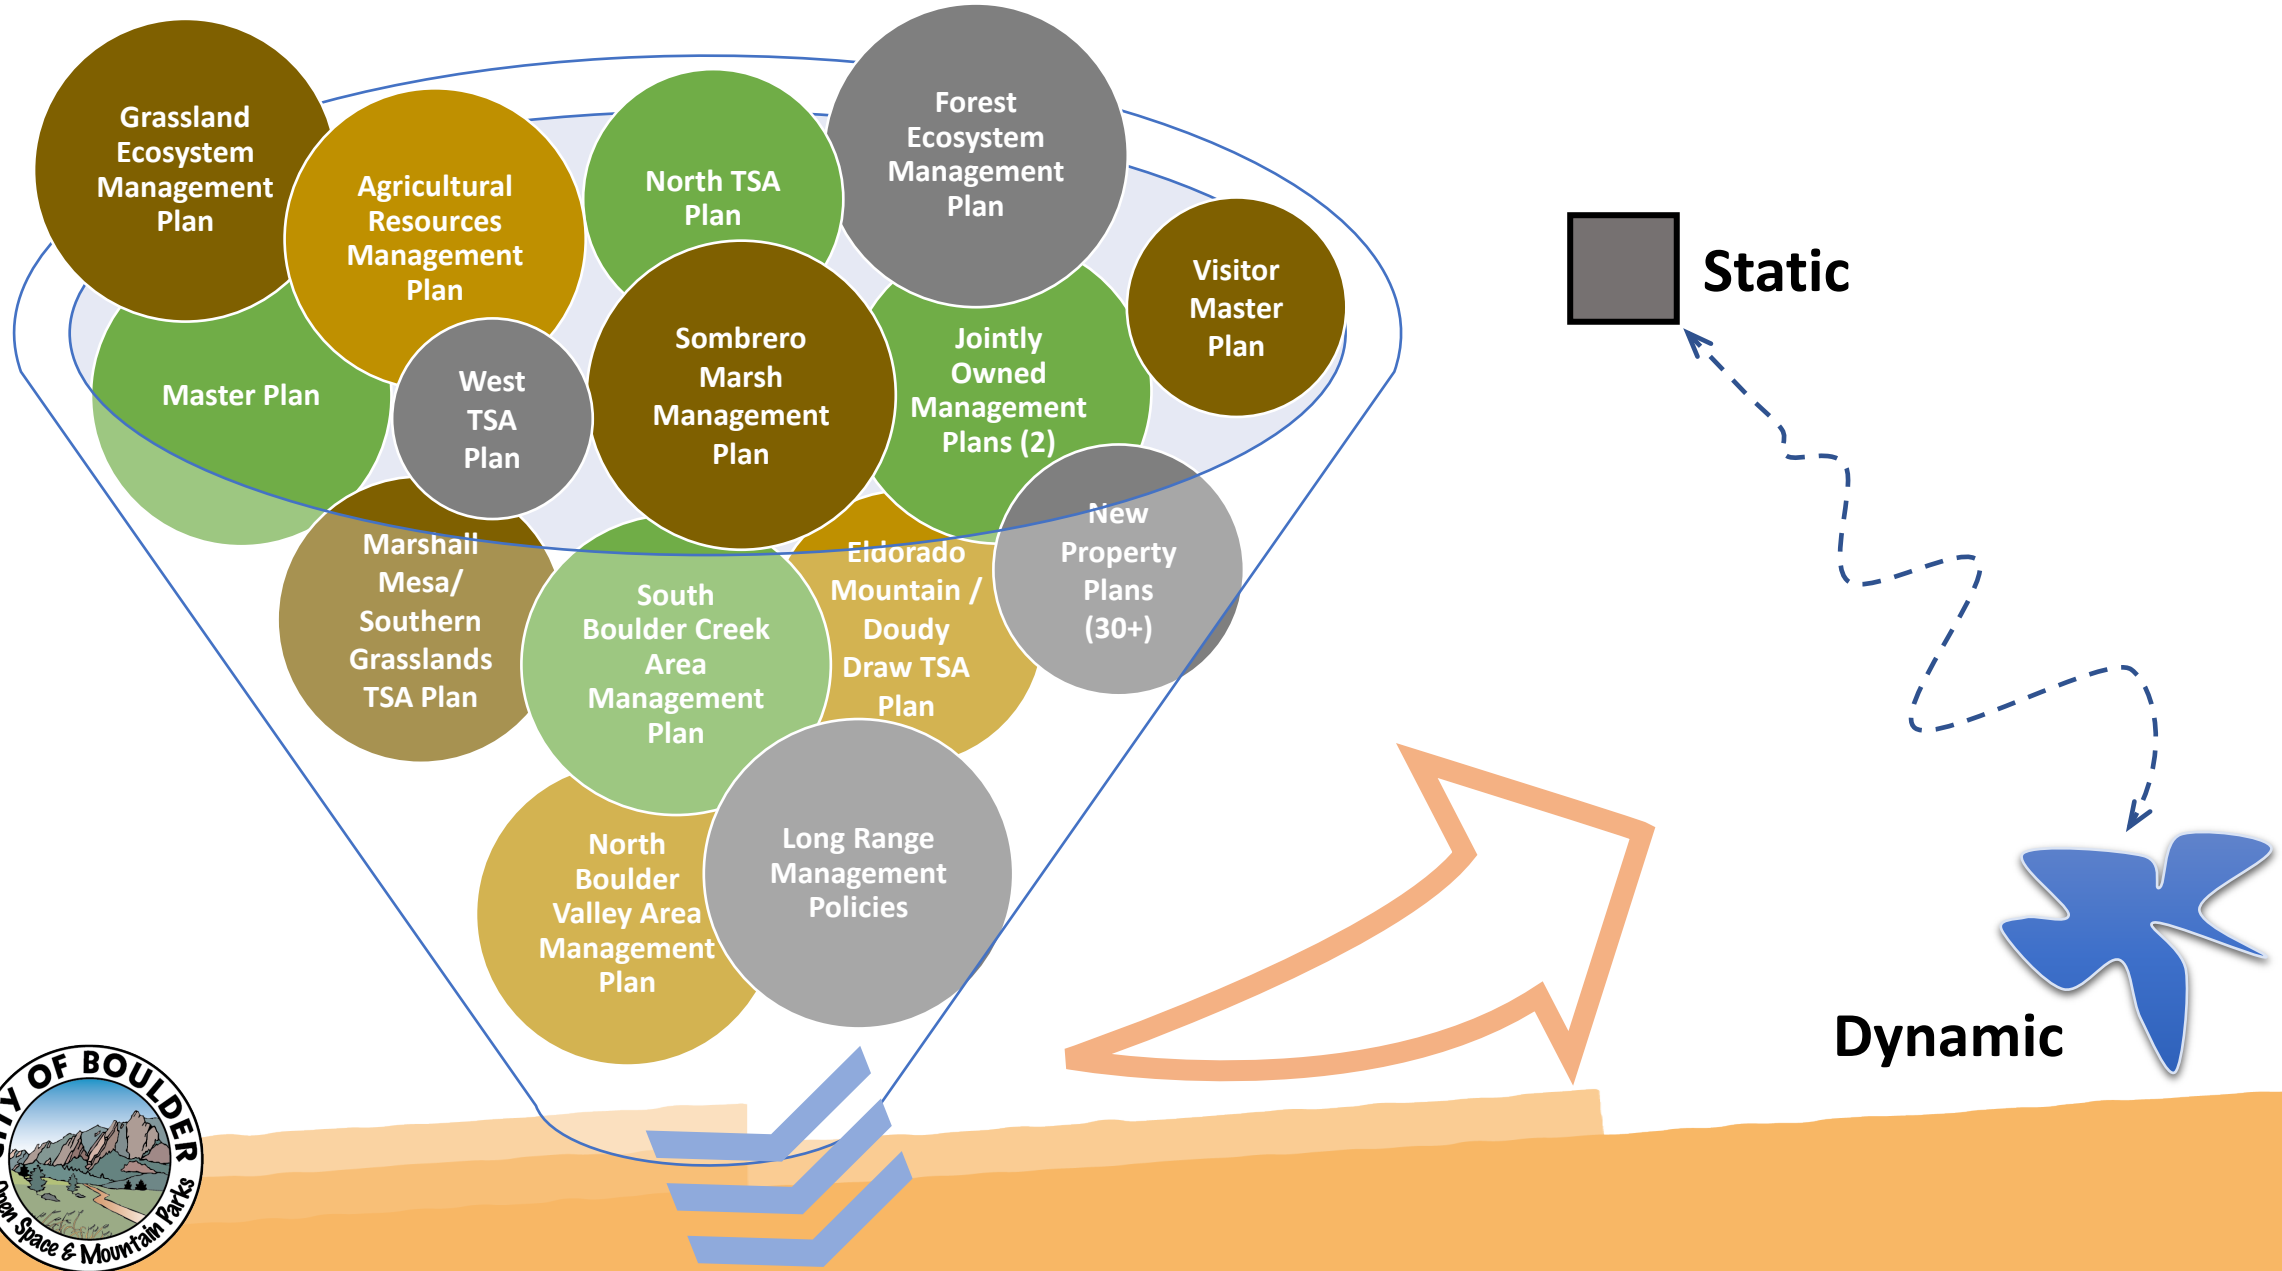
Grassland Ecosystem Management Plan

Agricultural Resources Management Plan

North TSA Plan

Forest Ecosystem Management Plan

Visitor Master Plan

Master Plan

West TSA Plan

Sombrero Marsh Management Plan

Jointly Owned Management Plans (2)

New Property Plans (30+)

Marshall Mesa/ Southern Grasslands TSA Plan

South Boulder Creek Area Management Plan

Eldorado Mountain / Doudy Draw TSA Plan

North Boulder Valley Area Management Plan

Long Range Management Policies

Static

Dynamic

CITY OF BOULDER Open Space & Mountain Parks